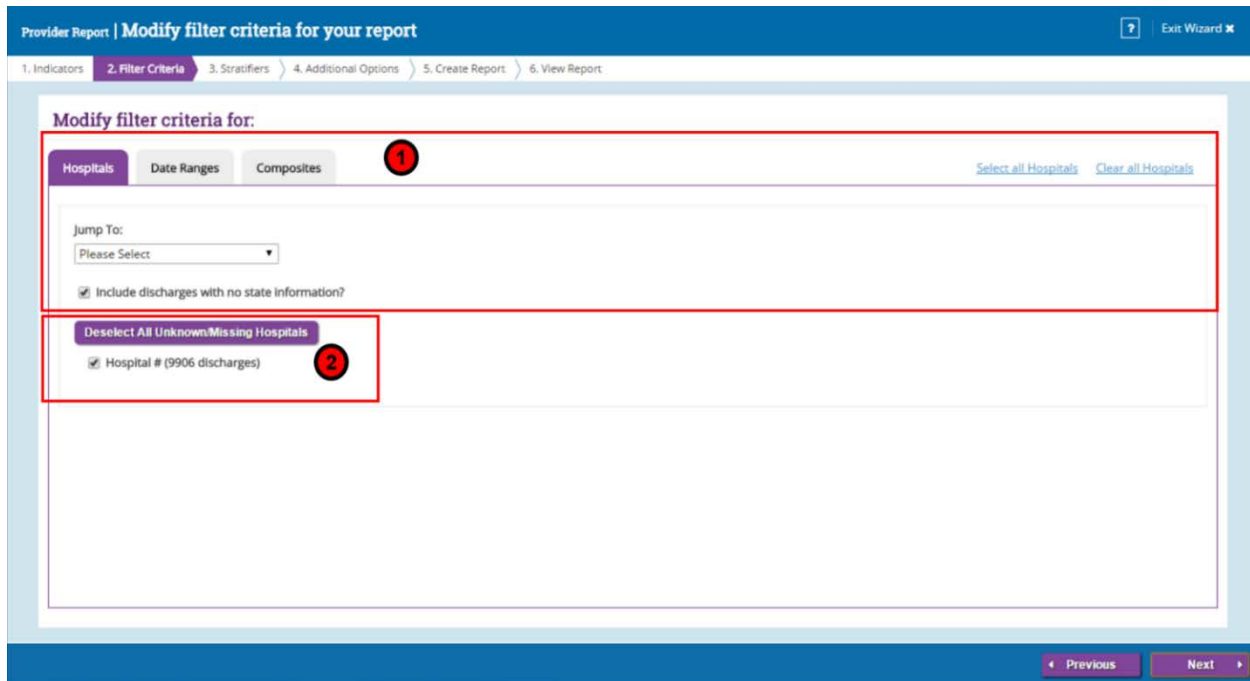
Provider Report | Modify filter criteria for your report

? Exit Wizard ✖

1. Indicators 2. Filter Criteria 3. Stratifiers 4. Additional Options 5. Create Report 6. View Report

Modify filter criteria for:

Hospitals Date Ranges Composites

1

Select all Hospitals Clear all Hospitals

Jump To:

Please Select

Include discharges with no state information?

Deselect All Unknown/Missing Hospitals

Hospital # (9906 discharges)

2

Previous

Next